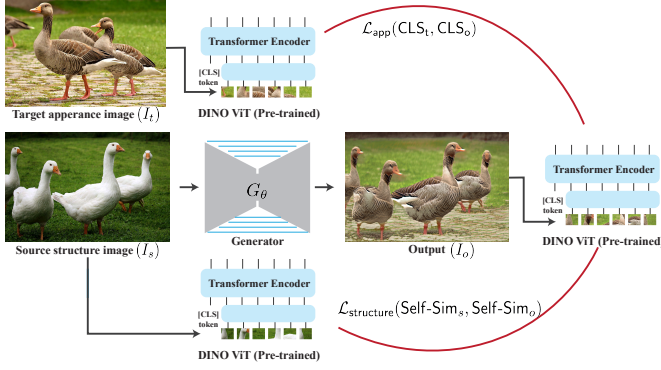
Target apperance image $(I_t)$

Transformer Encoder

[CLS] token

DINO ViT (Pre-trained)

$\mathcal{L}_{\text{app}}(\text{CLS}_t, \text{CLS}_o)$

Source structure image $(I_s)$

$G_\theta$

Generator

Output $(I_o)$

Transformer Encoder

[CLS] token

DINO ViT (Pre-trained)

Transformer Encoder

[CLS] token

DINO ViT (Pre-trained)

$\mathcal{L}_{\text{structure}}(\text{Self-Sim}_s, \text{Self-Sim}_o)$